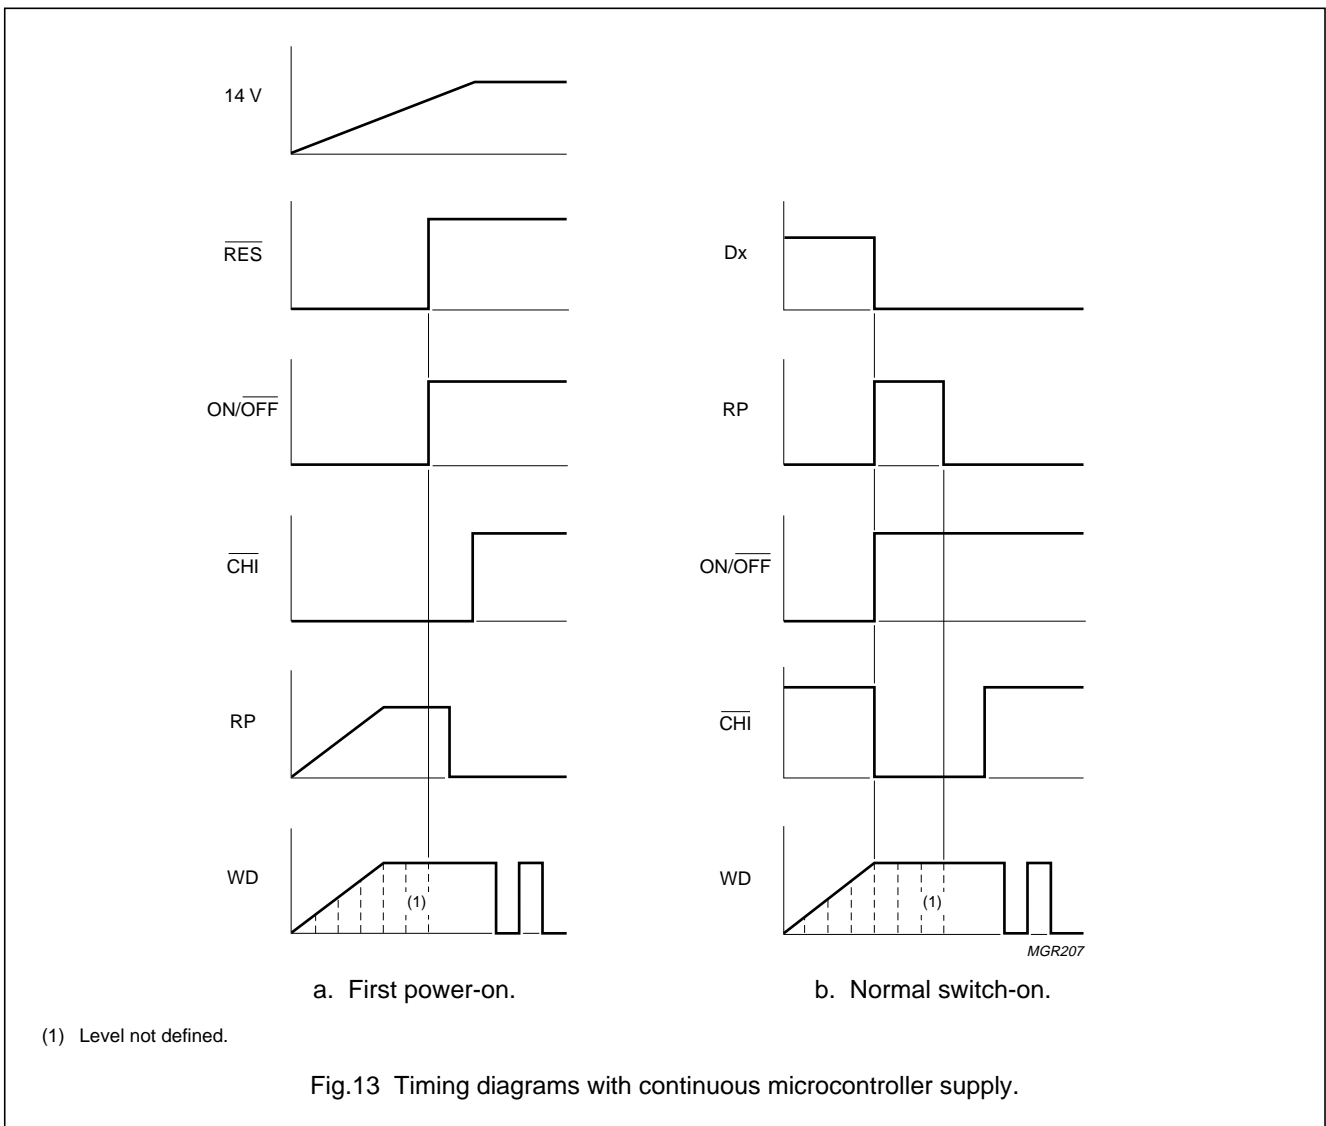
14 V

$\overline{RES}$

ON/$\overline{OFF}$

$\overline{CHI}$

RP

WD

(1)

a. First power-on.

Dx

RP

ON/$\overline{OFF}$

$\overline{CHI}$

WD

(1)

MGR207

b. Normal switch-on.

(1) Level not defined.

Fig.13 Timing diagrams with continuous microcontroller supply.